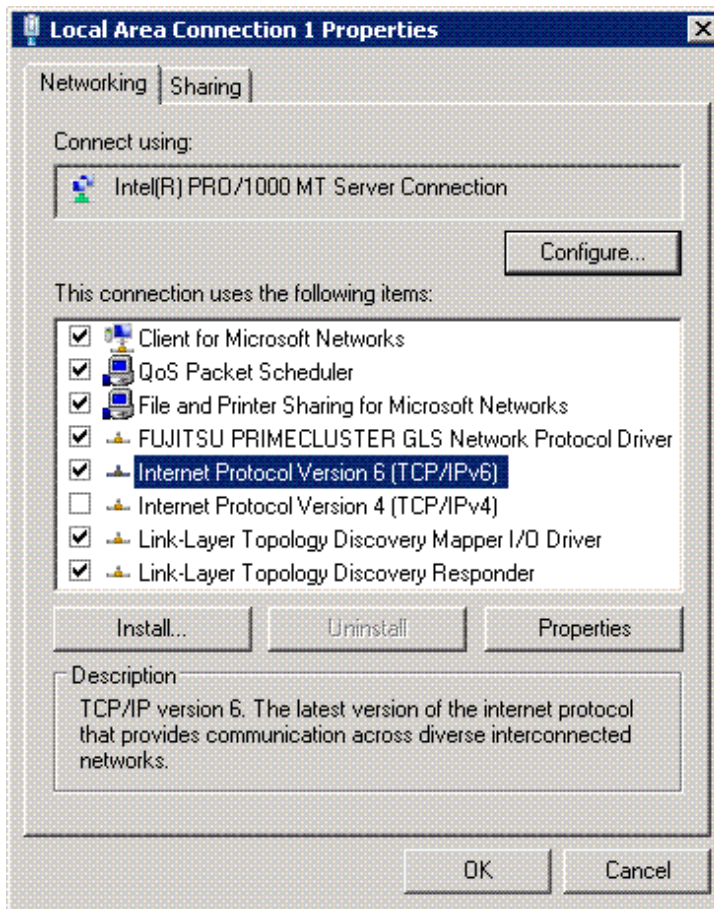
Local Area Connection 1 Properties

Networking Sharing

Connect using:

Intel(R) PRO/1000 MT Server Connection

Configure...

This connection uses the following items:

Client for Microsoft Networks
QoS Packet Scheduler
File and Printer Sharing for Microsoft Networks
FUJITSU PRIMECLUSTER GLS Network Protocol Driver
Internet Protocol Version 6 (TCP/IPv6)
Internet Protocol Version 4 (TCP/IPv4)
Link-Layer Topology Discovery Mapper I/O Driver
Link-Layer Topology Discovery Responder

Install... Uninstall Properties

Description
TCP/IP version 6. The latest version of the internet protocol that provides communication across diverse interconnected networks.

OK Cancel